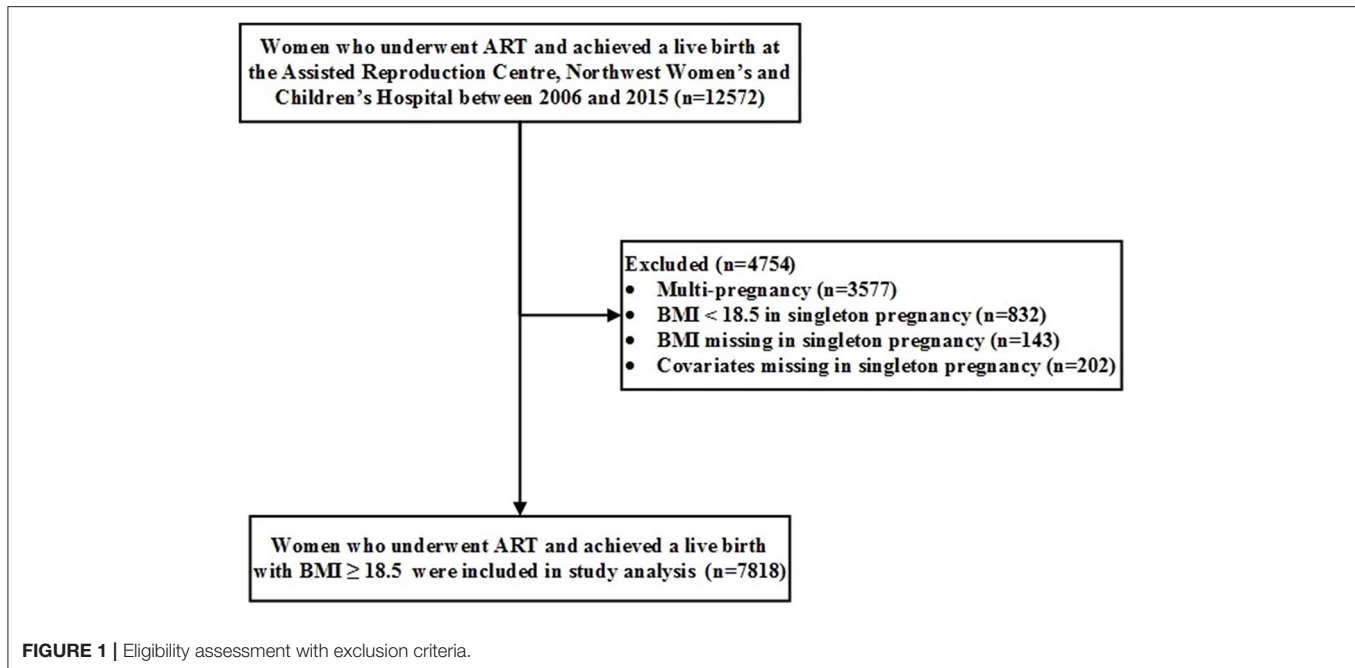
Women who underwent ART and achieved a live birth at the Assisted Reproduction Centre, Northwest Women's and Children's Hospital between 2006 and 2015 (n=12572)

Excluded (n=4754)
- Multi-pregnancy (n=3577)
- BMI < 18.5 in singleton pregnancy (n=832)
- BMI missing in singleton pregnancy (n=143)
- Covariates missing in singleton pregnancy (n=202)

Women who underwent ART and achieved a live birth with BMI $\geq$ 18.5 were included in study analysis (n=7818)

FIGURE 1 | Eligibility assessment with exclusion criteria.